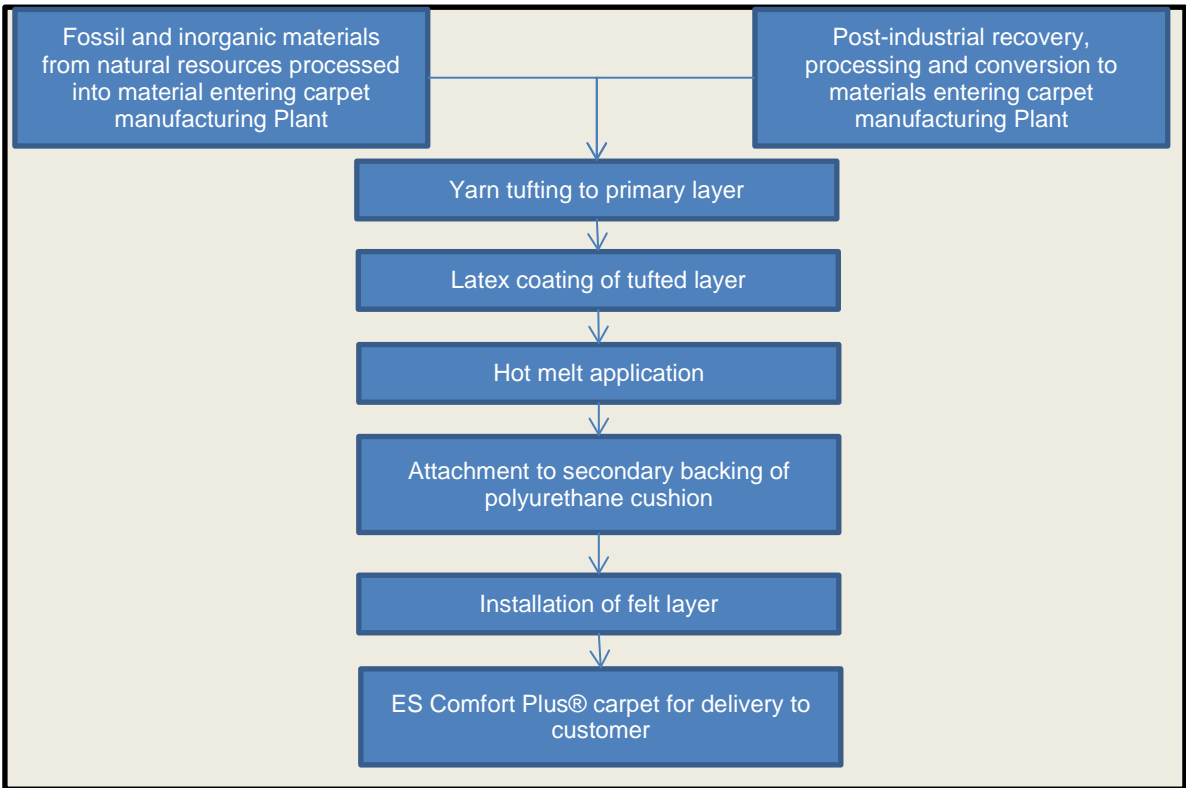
Fossil and inorganic materials from natural resources processed into material entering carpet manufacturing Plant

Post-industrial recovery, processing and conversion to materials entering carpet manufacturing Plant

Yarn tufting to primary layer

Latex coating of tufted layer

Hot melt application

Attachment to secondary backing of polyurethane cushion

Installation of felt layer

ES Comfort Plus® carpet for delivery to customer